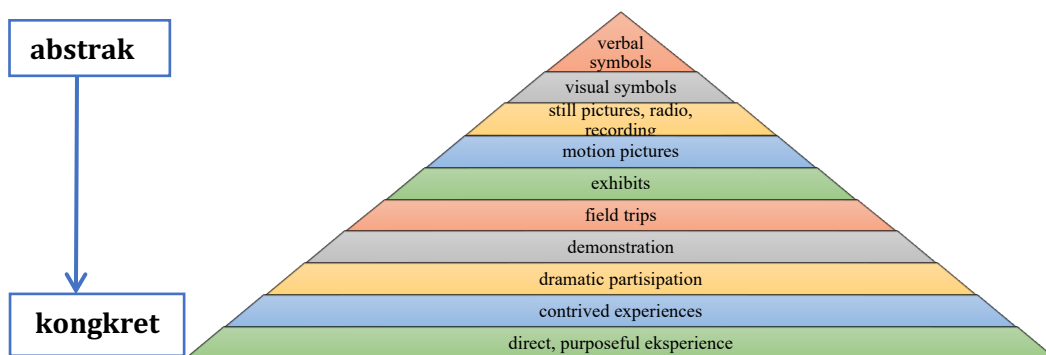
abstrak

kongkret

verbal symbols

visual symbols

still pictures, radio, recording

motion pictures

exhibits

field trips

demonstration

dramatic partisipation

contrived experiences

direct, purposeful eksperience